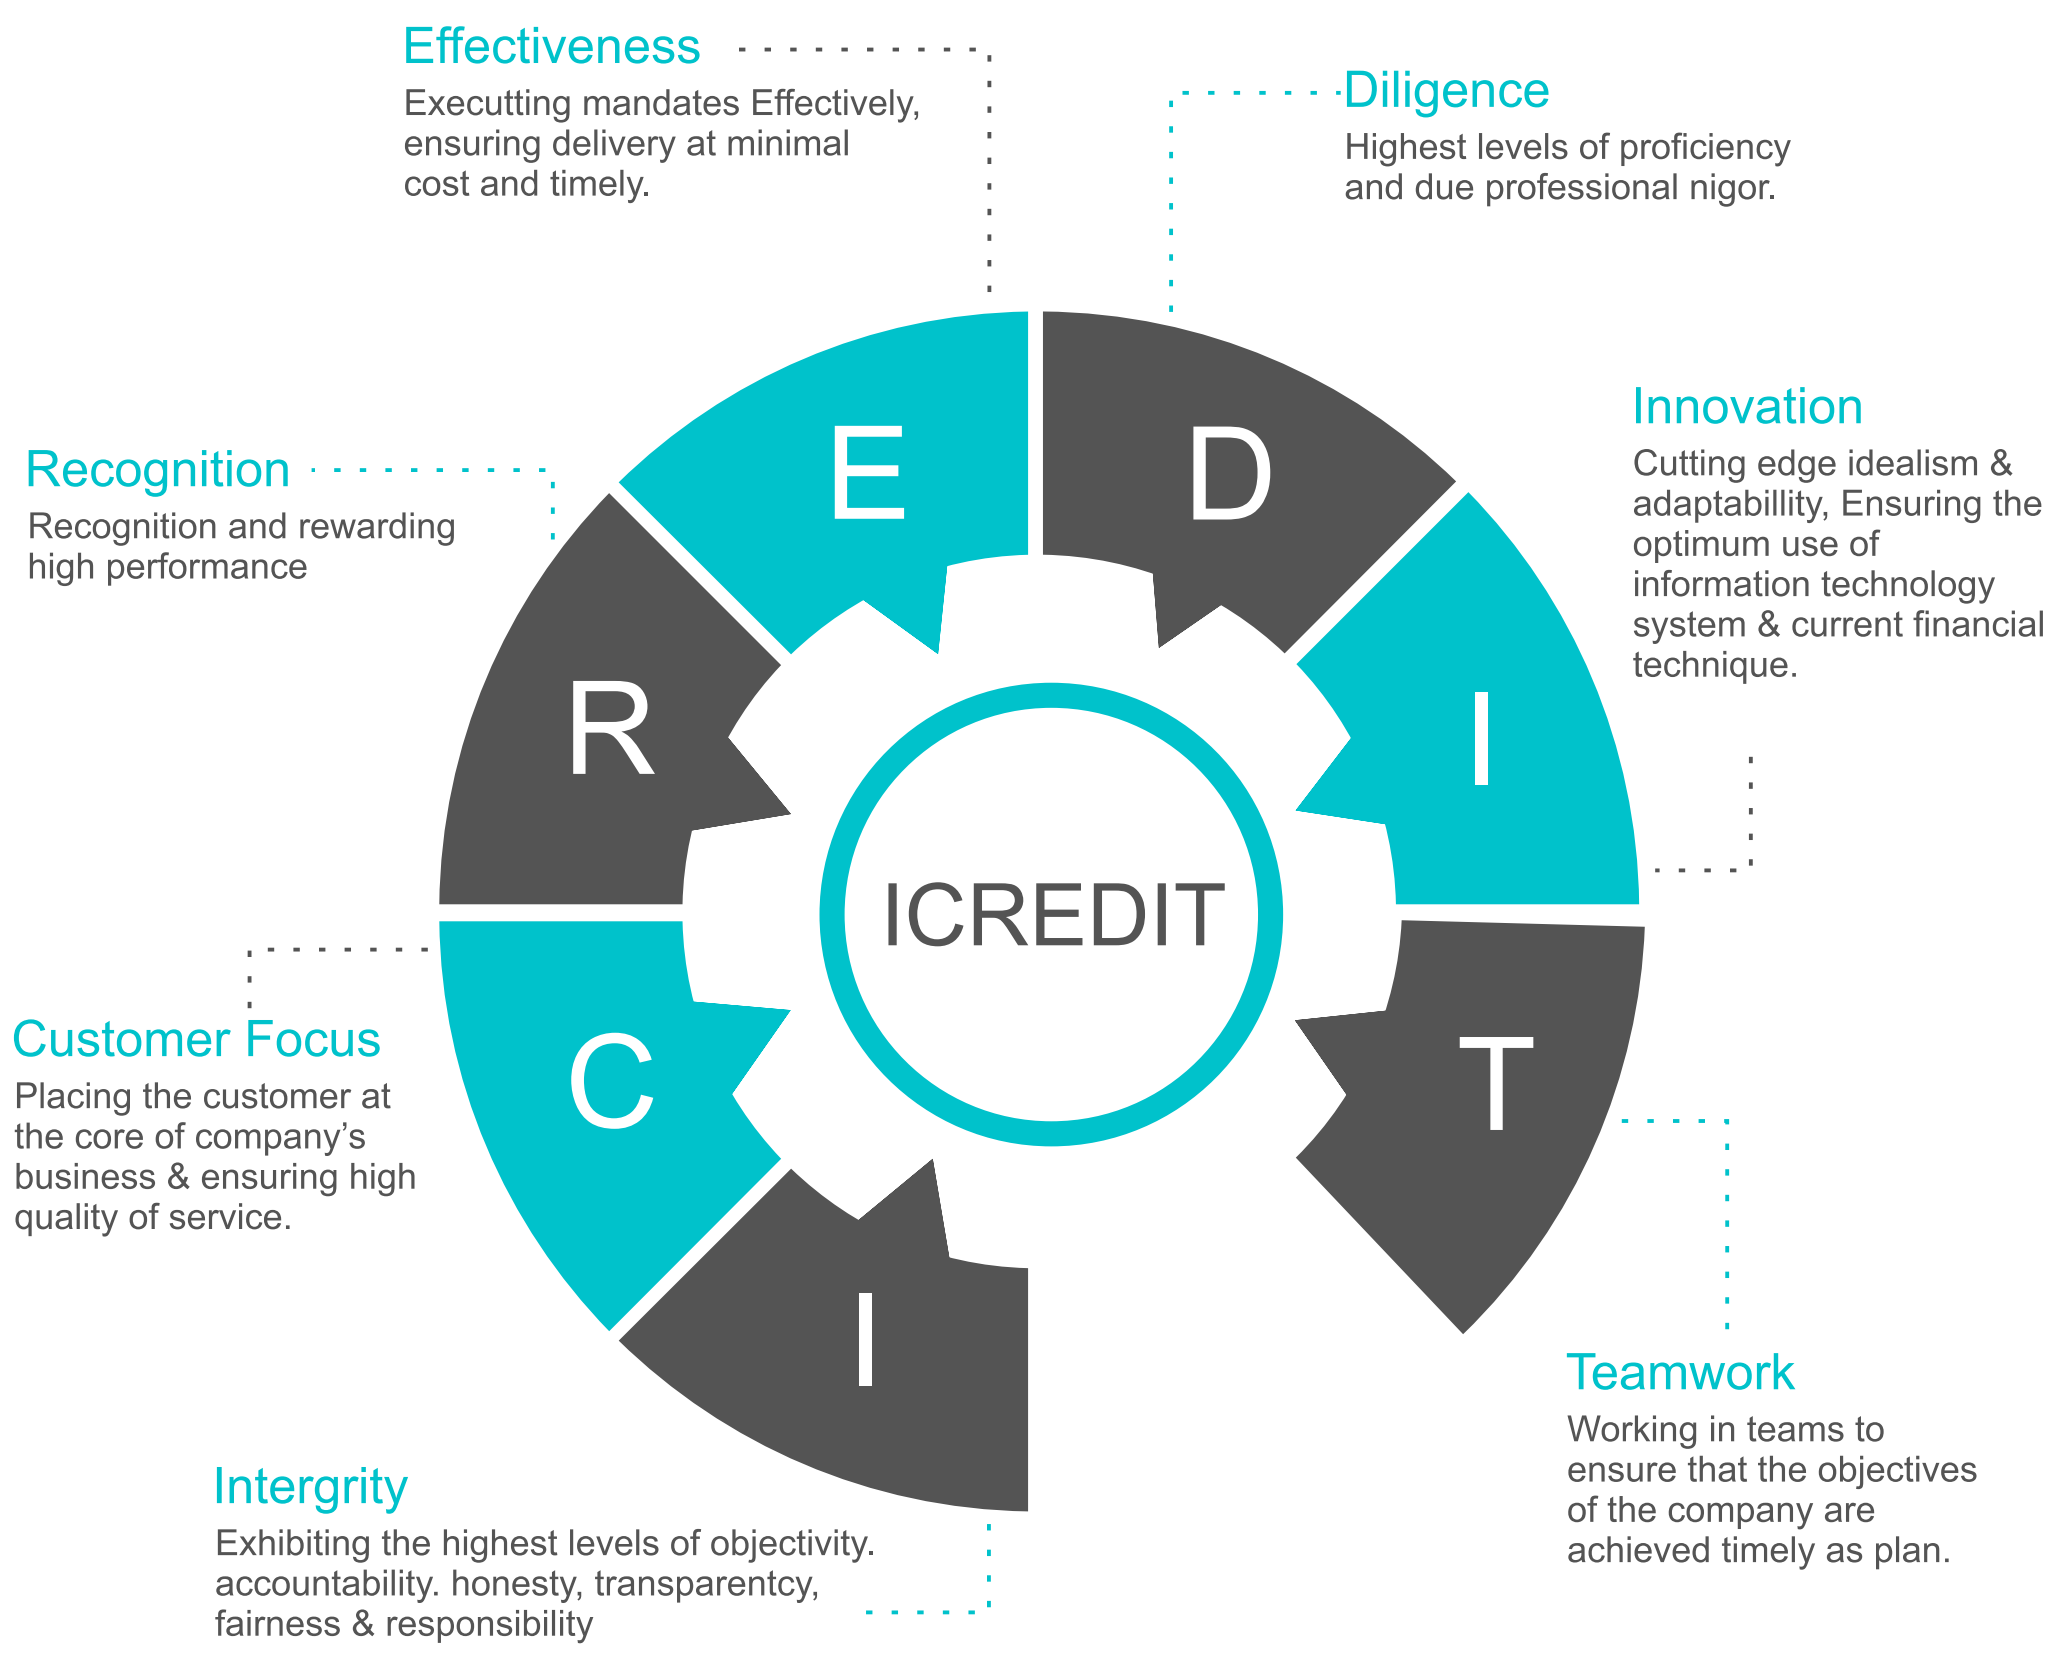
Effectiveness
Executting mandates Effectively, ensuring delivery at minimal cost and timely.

Diligence
Highest levels of proficiency and due professional nigor.

Recognition
Recognition and rewarding high performance

Innovation
Cutting edge idealism & adaptabillity, Ensuring the optimum use of information technology system & current financial technique.

E

D

R

I

ICREDIT

C

T

I

Customer Focus
Placing the customer at the core of company's business & ensuring high quality of service.

Teamwork
Working in teams to ensure that the objectives of the company are achieved timely as plan.

Intergrity
Exhibiting the highest levels of objectivity. accountability. honesty, transparentcy, fairness & responsibility